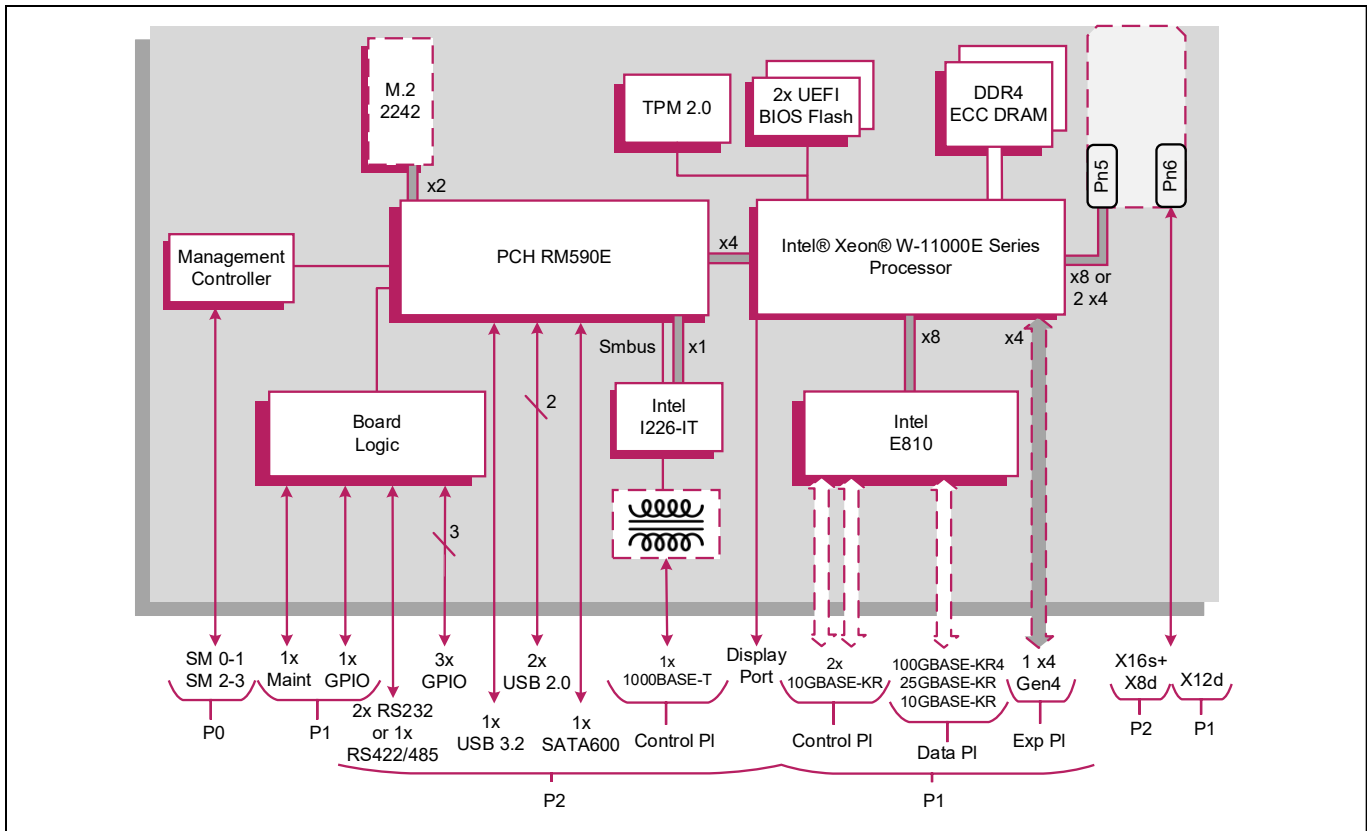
M.2
2242

x2

TPM 2.0

2x UEFI
BIOS Flash

DDR4
ECC DRAM

Pn5

Pn6

Management
Controller

PCH RM590E

x4

Intel® Xeon® W-11000E Series
Processor

x8 or
2 x4

Smbus

x1

x8

x4

Board
Logic

2

Intel
I226-IT

Intel
E810

3

SM 0-1
SM 2-3

P0

1x
Maint

1x
GPIO

P1

2x RS232
or 1x
RS422/485

3x
GPIO

1x
USB 3.2

2x
USB 2.0

1x
SATA600

1x
1000BASE-T

Control Pl

Display
Port

2x
10GBASE-KR

Control Pl

100GBASE-KR4
25GBASE-KR
10GBASE-KR

Data Pl

1 x4
Gen4

Exp Pl

X16s+
X8d

P2

X12d

P1

P2

P1